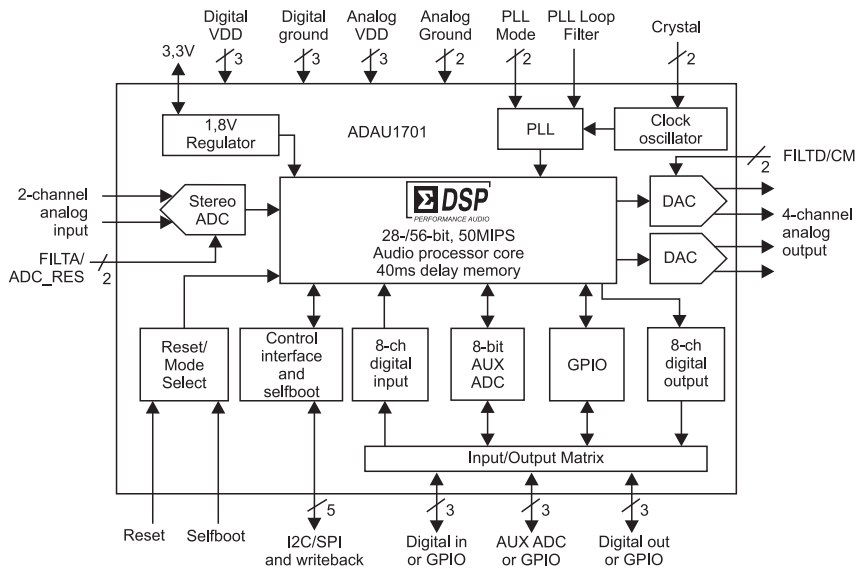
Digital VDD 3
Digital ground 3
Analog VDD 3
Analog Ground 2
PLL Mode 2
PLL Loop Filter
Crystal 2

3,3V

1,8V Regulator

ADAU1701

PLL

Clock oscillator

FILTD/CM 2

2-channel analog input

Stereo ADC

DSP
PERFORMANCE AUDIO
28-/56-bit, 50MIPS
Audio processor core
40ms delay memory

DAC

4-channel analog output

DAC

FILTA/ ADC_RES 2

Reset/ Mode Select

Control interface and selfboot

8-ch digital input

8-bit AUX ADC

GPIO

8-ch digital output

Input/Output Matrix

Reset

Selfboot

5
I2C/SPI and writeback

3
Digital in or GPIO

3
AUX ADC or GPIO

3
Digital out or GPIO